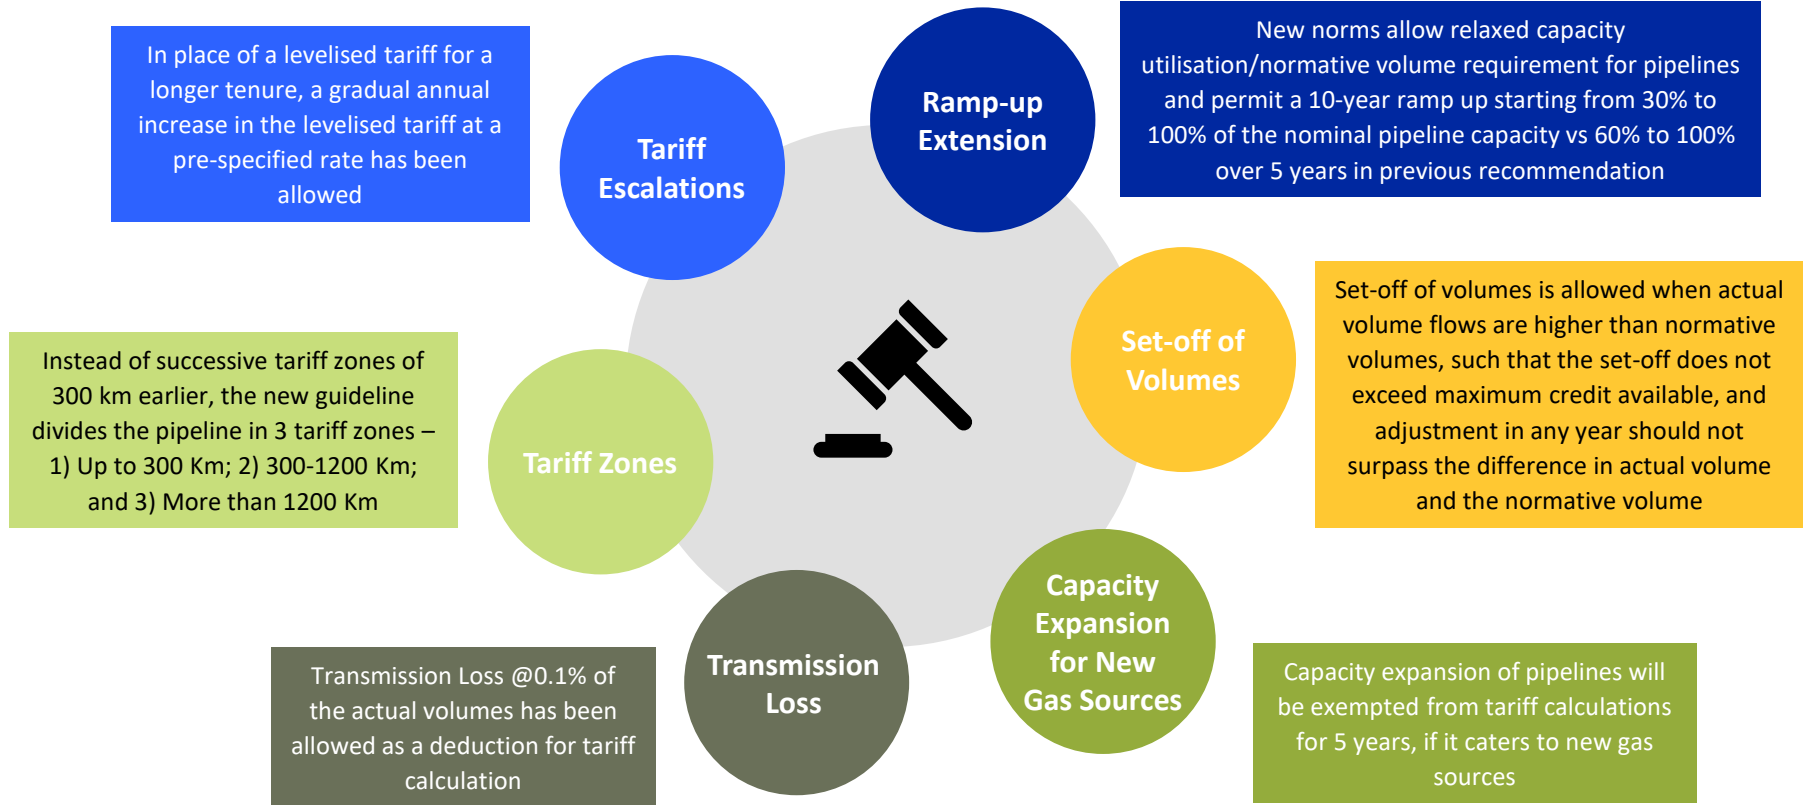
In place of a levelised tariff for a longer tenure, a gradual annual increase in the levelised tariff at a pre-specified rate has been allowed

Tariff Escalations

Ramp-up Extension

New norms allow relaxed capacity utilisation/normative volume requirement for pipelines and permit a 10-year ramp up starting from 30% to 100% of the nominal pipeline capacity vs 60% to 100% over 5 years in previous recommendation

Instead of successive tariff zones of 300 km earlier, the new guideline divides the pipeline in 3 tariff zones – 1) Up to 300 Km; 2) 300-1200 Km; and 3) More than 1200 Km

Tariff Zones

Set-off of Volumes

Set-off of volumes is allowed when actual volume flows are higher than normative volumes, such that the set-off does not exceed maximum credit available, and adjustment in any year should not surpass the difference in actual volume and the normative volume

Capacity Expansion for New Gas Sources

Transmission Loss

Transmission Loss @0.1% of the actual volumes has been allowed as a deduction for tariff calculation

Capacity expansion of pipelines will be exempted from tariff calculations for 5 years, if it caters to new gas sources